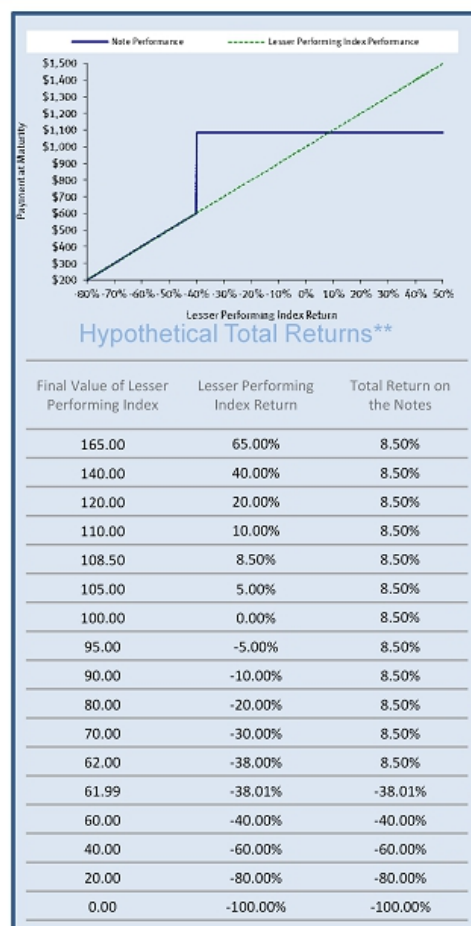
Note Performance
Lesser Performing Index Performance

$1,500
$1,400
$1,300
$1,200
$1,100
$1,000
$900
$800
$700
$600
$500
$400
$300
$200

Payment at Maturity

-80% -70% -60% -50% -40% -30% -20% -10% 0% 10% 20% 30% 40% 50%

Lesser Performing Index Return

Hypothetical Total Returns**

| Final Value of Lesser Performing Index | Lesser Performing Index Return | Total Return on the Notes |
|---|---|---|
| 165.00 | 65.00% | 8.50% |
| 140.00 | 40.00% | 8.50% |
| 120.00 | 20.00% | 8.50% |
| 110.00 | 10.00% | 8.50% |
| 108.50 | 8.50% | 8.50% |
| 105.00 | 5.00% | 8.50% |
| 100.00 | 0.00% | 8.50% |
| 95.00 | -5.00% | 8.50% |
| 90.00 | -10.00% | 8.50% |
| 80.00 | -20.00% | 8.50% |
| 70.00 | -30.00% | 8.50% |
| 62.00 | -38.00% | 8.50% |
| 61.99 | -38.01% | -38.01% |
| 60.00 | -40.00% | -40.00% |
| 40.00 | -60.00% | -60.00% |
| 20.00 | -80.00% | -80.00% |
| 0.00 | -100.00% | -100.00% |